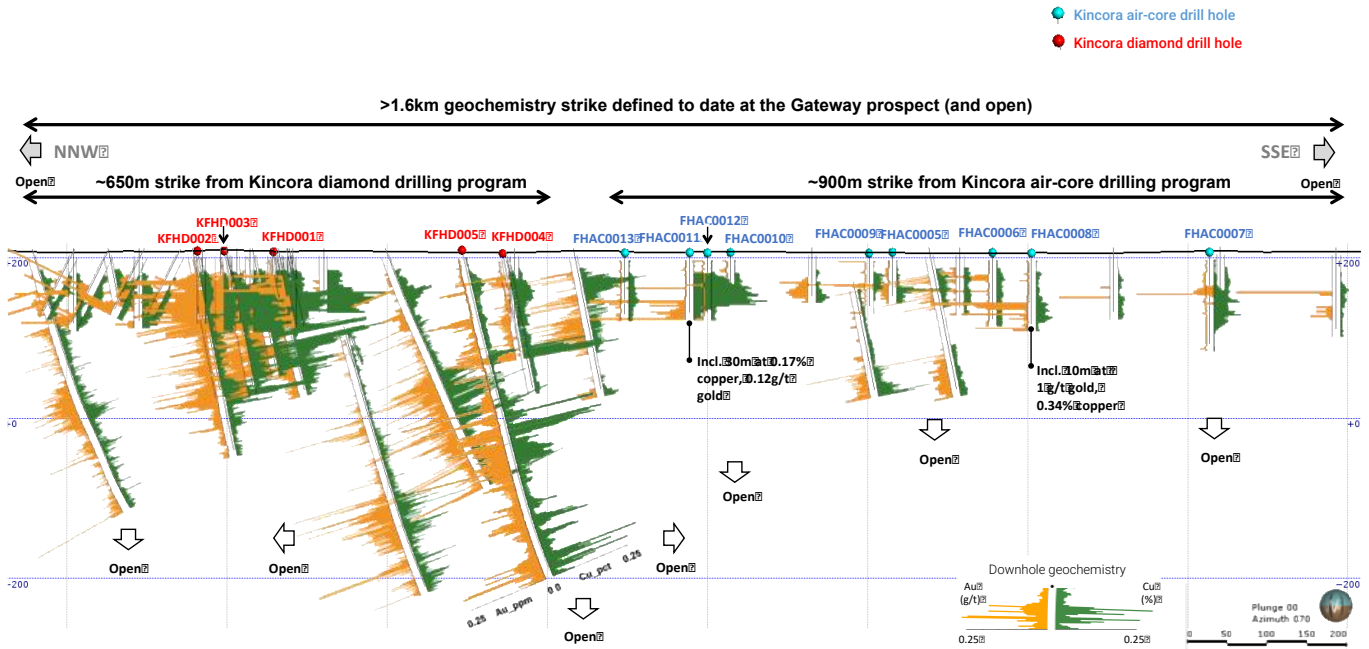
Kincora air-core drill hole
Kincora diamond drill hole

>1.6km geochemistry strike defined to date at the Gateway prospect (and open)

NNW
SSE

Open
~650m strike from Kincora diamond drilling program
~900m strike from Kincora air-core drilling program
Open

KFHD003
KFHD002
KFHD001
KFHD005
KFHD004
FHAC0013
FHAC0011
FHAC0012
FHAC0010
FHAC0009
FHAC0005
FHAC0006
FHAC0008
FHAC0007

200
200
0
0
-200
-200

Incl. 30m at 0.17% copper, 0.12g/t gold

Incl. 10m at 1g/t gold, 0.34% copper

Open
Open
Open
Open
Open
Open
Open

0.25 Au_ppm 0.0
0.0 Cu_pct 0.25

Downhole geochemistry
Au (g/t)
Cu (%)
0.25
0.25

Plunge 00
Azimuth 070
0 50 100 150 200